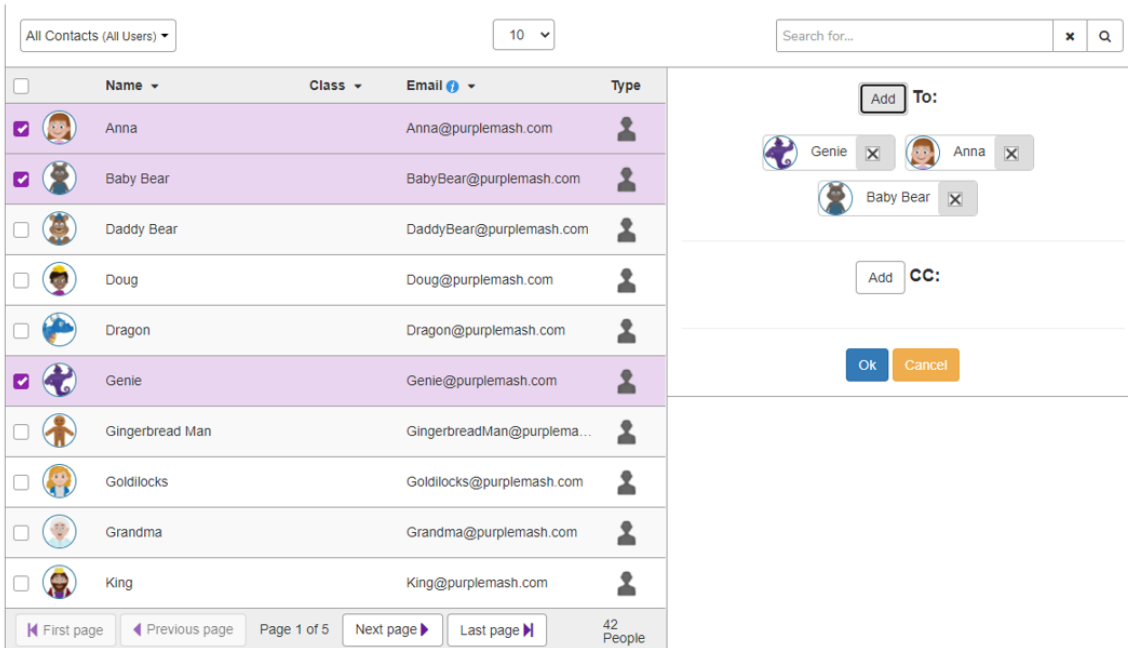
All Contacts (All Users)

10

Search for...

| | Name | Class | Email | Type |
|---|---|---|---|---|
| | Anna | | Anna@purplemash.com | |
| | Baby Bear | | BabyBear@purplemash.com | |
| | Daddy Bear | | DaddyBear@purplemash.com | |
| | Doug | | Doug@purplemash.com | |
| | Dragon | | Dragon@purplemash.com | |
| | Genie | | Genie@purplemash.com | |
| | Gingerbread Man | | GingerbreadMan@purplema... | |
| | Goldilocks | | Goldilocks@purplemash.com | |
| | Grandma | | Grandma@purplemash.com | |
| | King | | King@purplemash.com | |

First page  Previous page  Page 1 of 5  Next page  Last page  42 People

Add To:

Genie  Anna  Baby Bear

Add CC:

Ok  Cancel